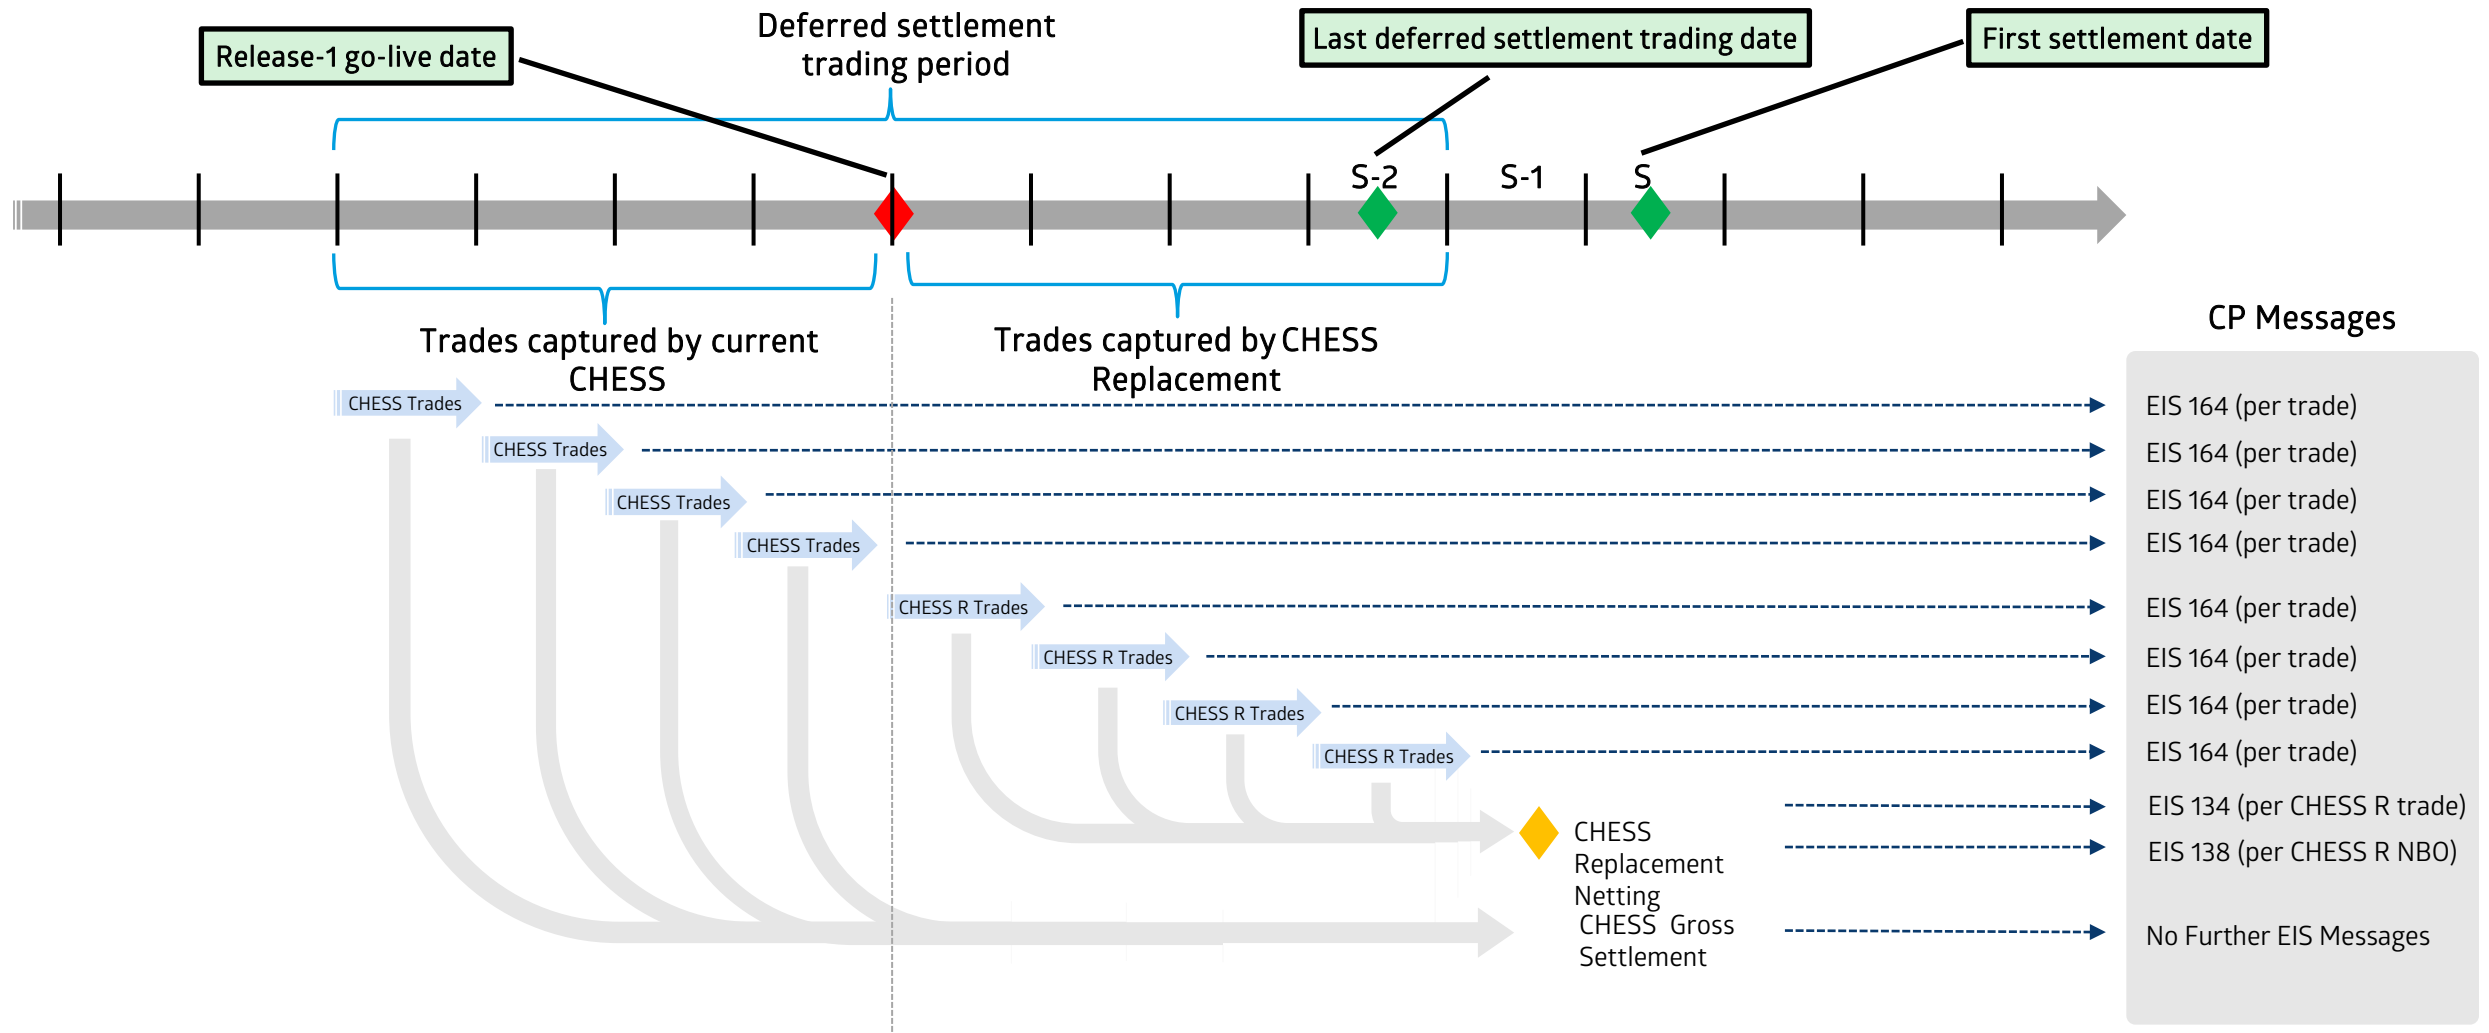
Release-1 go-live date

Deferred settlement trading period

Last deferred settlement trading date

First settlement date

S-2

S-1

S

Trades captured by current CHESS

Trades captured by CHESS Replacement

CP Messages

CHESS Trades

EIS 164 (per trade)

CHESS Trades

EIS 164 (per trade)

CHESS Trades

EIS 164 (per trade)

CHESS Trades

EIS 164 (per trade)

CHESS R Trades

EIS 164 (per trade)

CHESS R Trades

EIS 164 (per trade)

CHESS R Trades

EIS 164 (per trade)

CHESS R Trades

EIS 164 (per trade)

CHESS Replacement Netting

EIS 134 (per CHESS R trade)

EIS 138 (per CHESS R NBO)

CHESS Gross Settlement

No Further EIS Messages